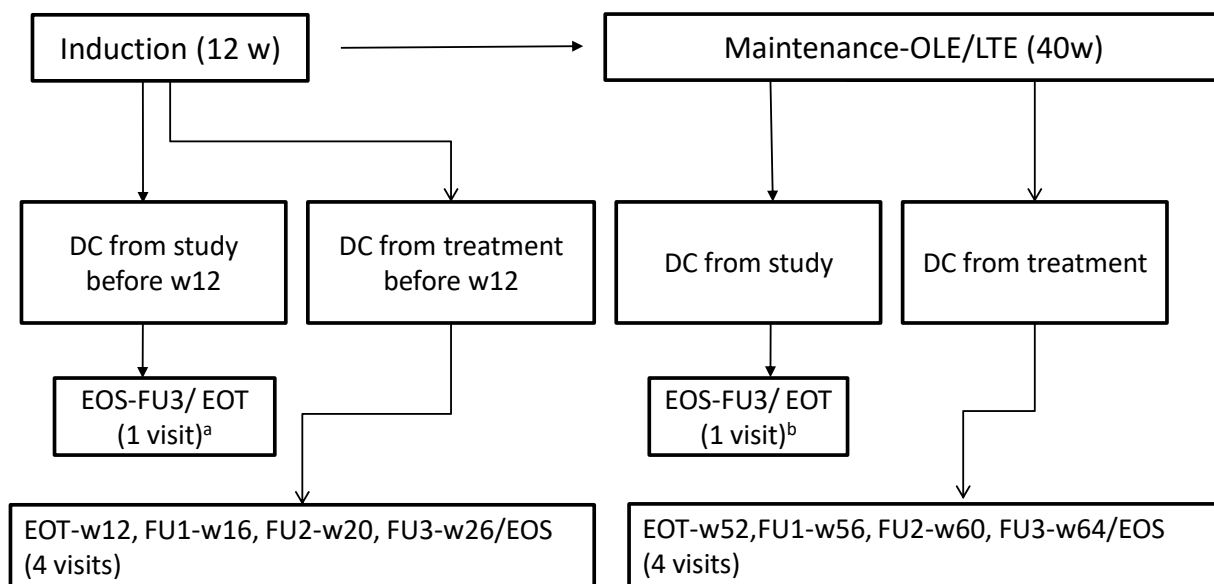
Induction (12 w)

Maintenance-OLE/LTE (40w)

DC from study before w12

DC from treatment before w12

DC from study

DC from treatment

EOS-FU3/ EOT (1 visit)$^{a}$

EOS-FU3/ EOT (1 visit)$^{b}$

EOT-w12, FU1-w16, FU2-w20, FU3-w26/EOS (4 visits)

EOT-w52,FU1-w56, FU2-w60, FU3-w64/EOS (4 visits)